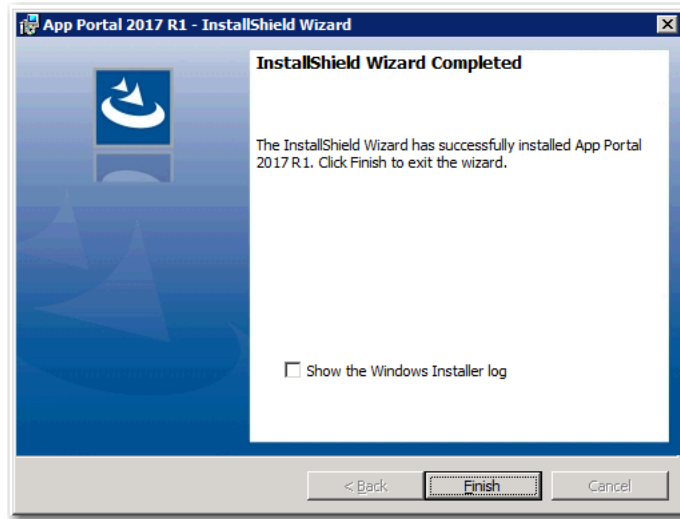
App Portal 2017 R1 - InstallShield Wizard

InstallShield Wizard Completed

The InstallShield Wizard has successfully installed App Portal 2017 R1. Click Finish to exit the wizard.

Show the Windows Installer log

< Back
Finish
Cancel